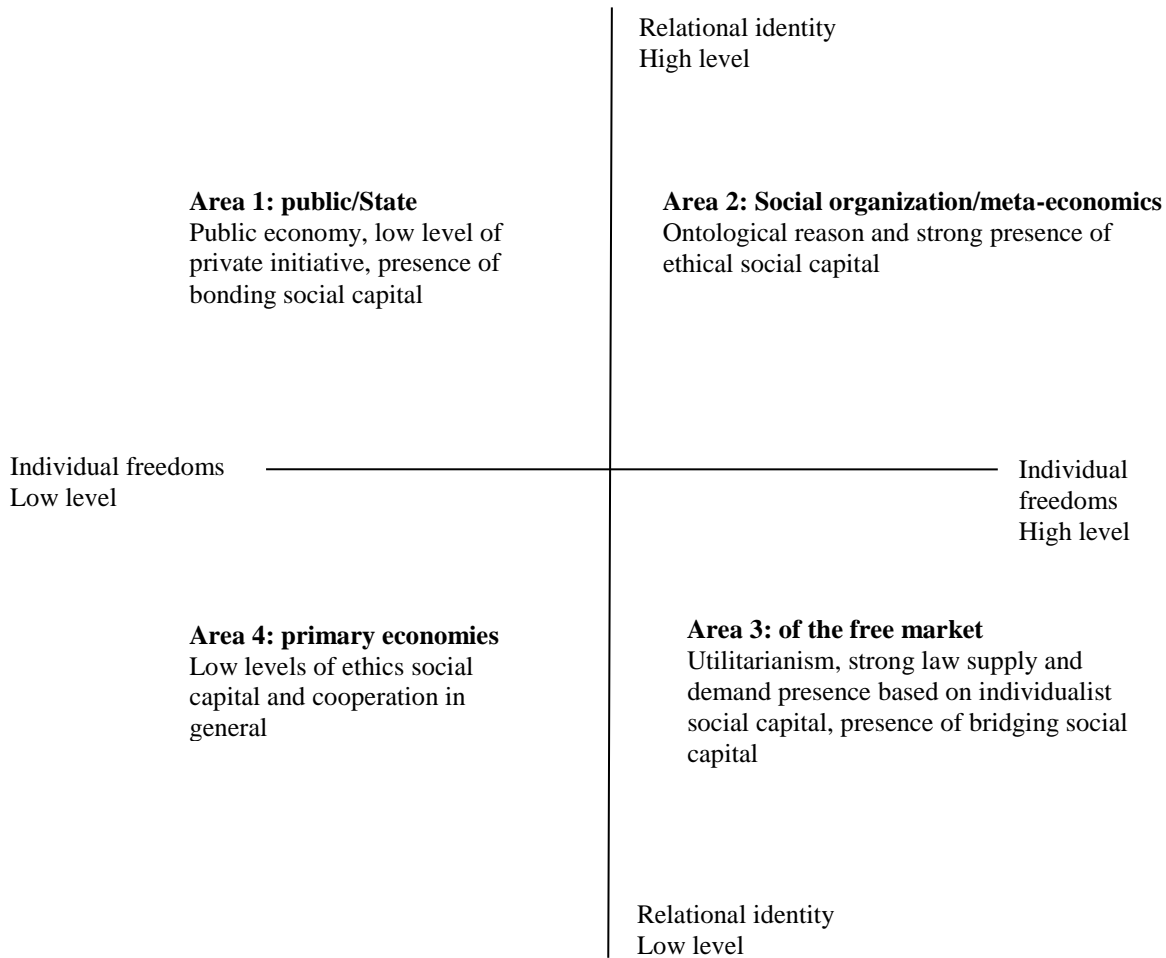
Relational identity
High level

**Area 1: public/State**
Public economy, low level of private initiative, presence of bonding social capital

**Area 2: Social organization/meta-economics**
Ontological reason and strong presence of ethical social capital

Individual freedoms
Low level

Individual freedoms
High level

**Area 4: primary economies**
Low levels of ethics social capital and cooperation in general

**Area 3: of the free market**
Utilitarianism, strong law supply and demand presence based on individualist social capital, presence of bridging social capital

Relational identity
Low level